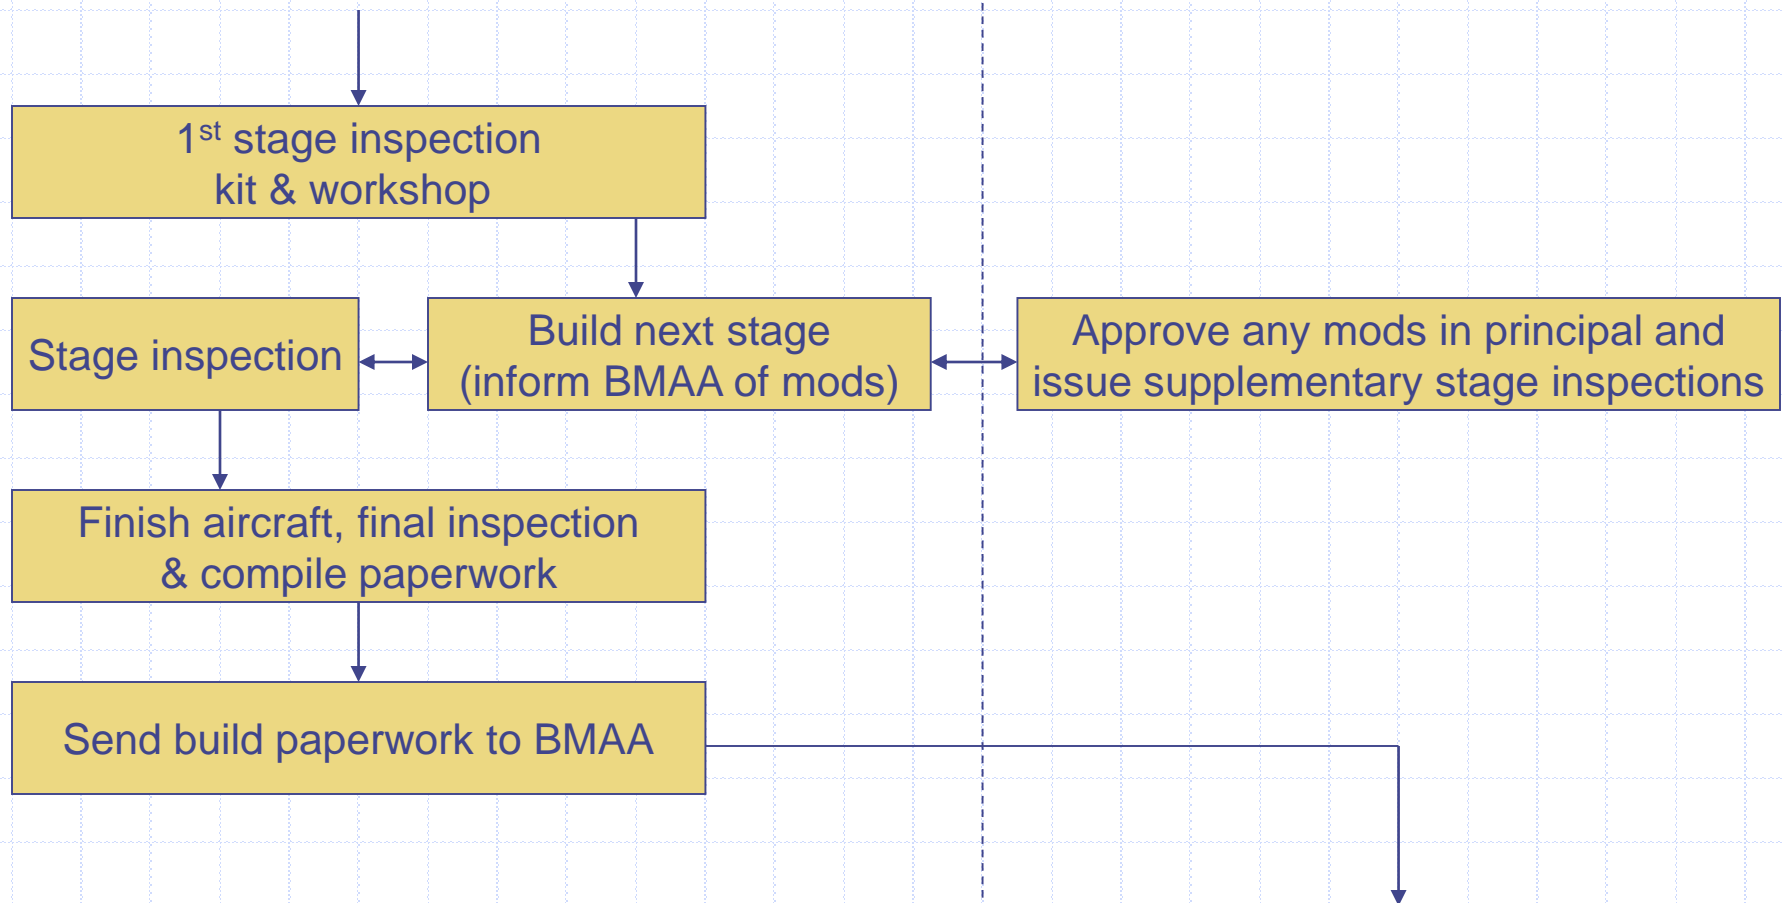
1$^{st}$ stage inspection
kit & workshop

Stage inspection

Build next stage
(inform BMAA of mods)

Approve any mods in principal and issue supplementary stage inspections

Finish aircraft, final inspection & compile paperwork

Send build paperwork to BMAA